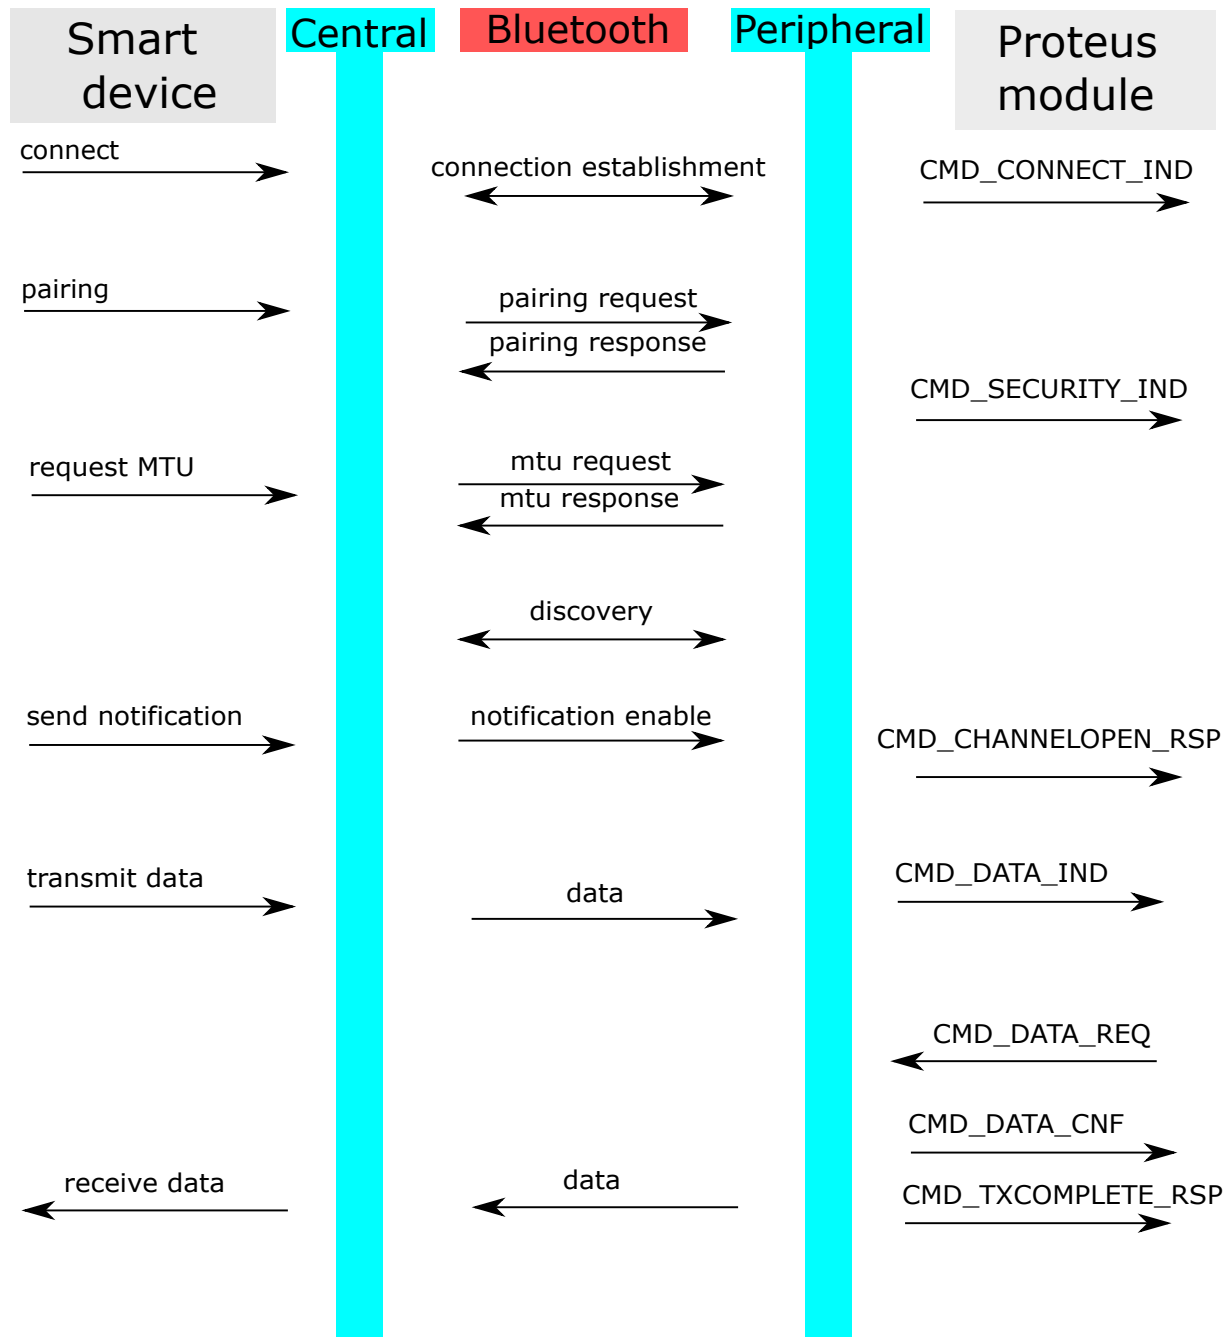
Smart device

Central

Bluetooth

Peripheral

Proteus module

connect

connection establishment

CMD_CONNECT_IND

pairing

pairing request

pairing response

CMD_SECURITY_IND

request MTU

mtu request

mtu response

discovery

send notification

notification enable

CMD_CHANNELOPEN_RSP

transmit data

data

CMD_DATA_IND

CMD_DATA_REQ

CMD_DATA_CNF

receive data

data

CMD_TXCOMPLETE_RSP